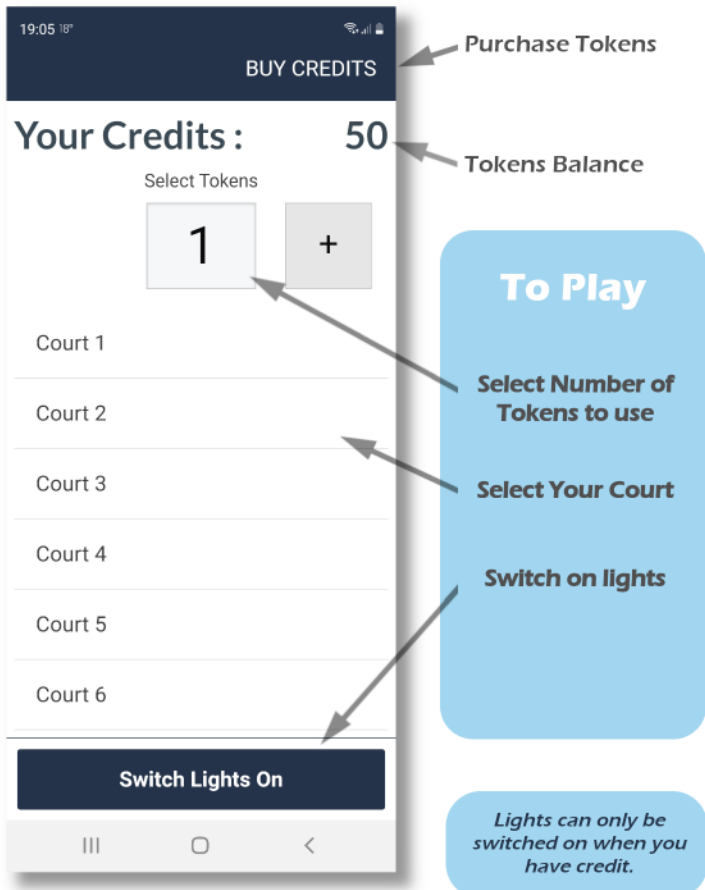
19:05 18°

BUY CREDITS

Purchase Tokens

Your Credits : 50

Tokens Balance

Select Tokens

1 +

To Play

Court 1

Court 2

Court 3

Court 4

Court 5

Court 6

Select Number of Tokens to use

Select Your Court

Switch on lights

Switch Lights On

Lights can only be switched on when you have credit.